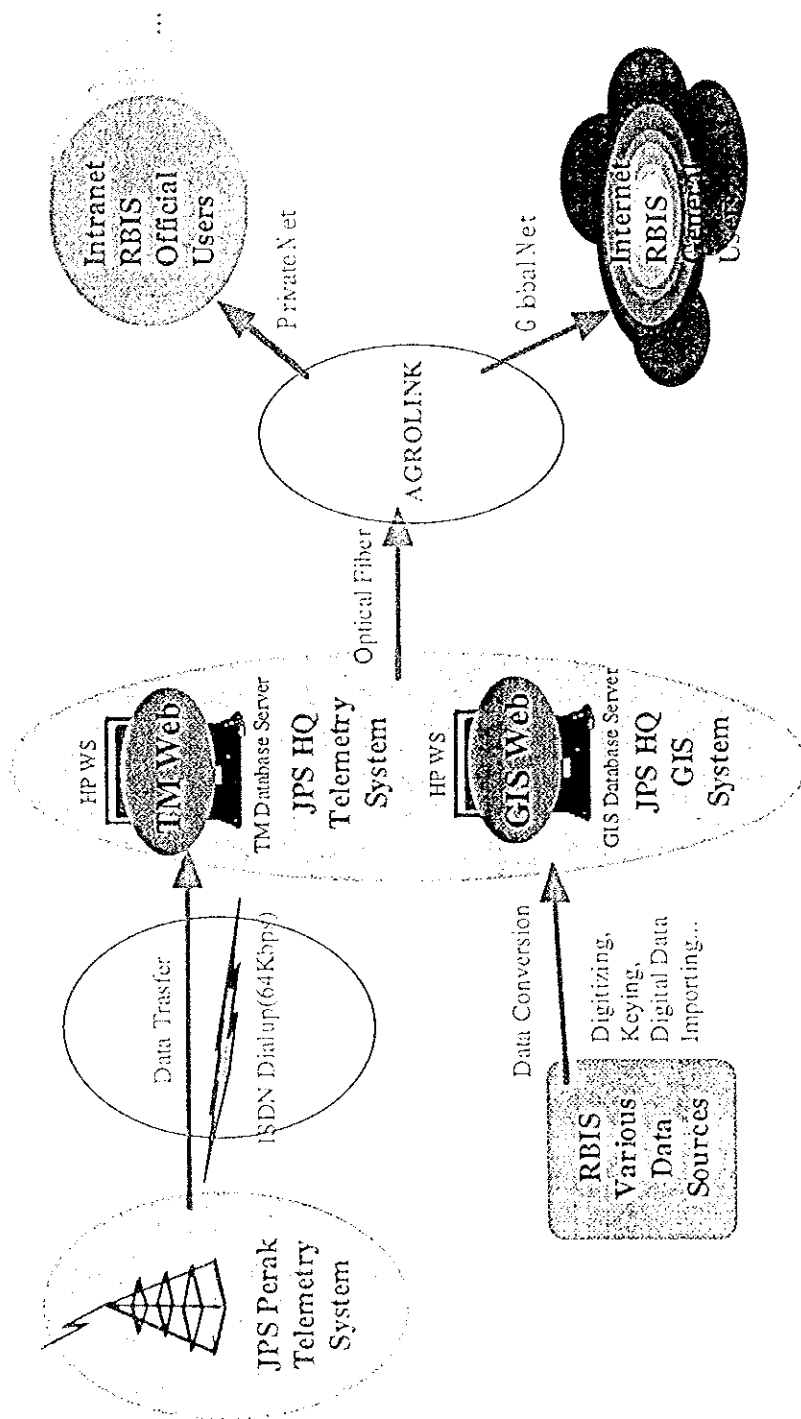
JPS Perak Telemetry System

Data Trasfer

ISDN Dialup(64Kbps)

HP WS

TM Web

TM Database Server

JPS HQ Telemetry System

Optical Fiber

AGROLINK

Private Net

Intranet RBIS Official Users

Global Net

Internet RBIS General Us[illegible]

RBIS Various Data Sources

Data Conversion

Digitizing, Keying, Digital Data Importing...

HP WS

GIS Web

GIS Database Server

JPS HQ GIS System